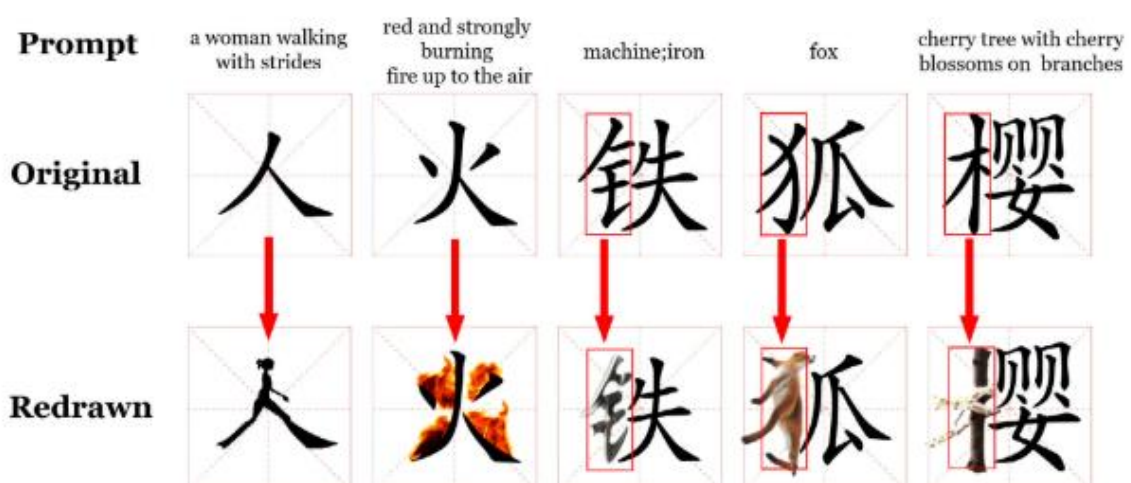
| | | | | | |
|---|---|---|---|---|---|
| **Prompt** | a woman walking with strides | red and strongly burning fire up to the air | machine;iron | fox | cherry tree with cherry blossoms on branches |
| **Original** | 人 | 火 | 铁 | 狐 | 樱 |
| **Redrawn** | 人 | 火 | 铁 | 狐 | 樱 |